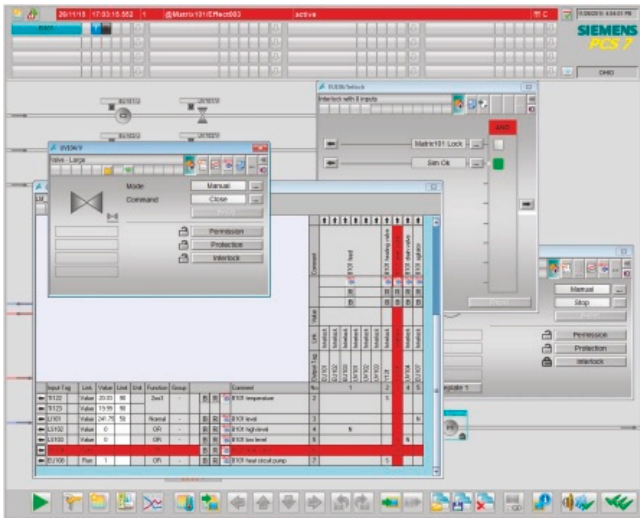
26/11/15 17:03:15.552 1 @Matrix101/Effect003 active

SIEMENS
PCS 7

DH10

Interlock with 8 inputs

Matrix101 Lock

Sim Ok

EV0XY

Valve - Large

Mode Manual

Command Close

Permission

Protection

Interlock

Manual

Stop

Permission

Protection

Interlock

| Input Tag | Link | Value | Limit | Unit | Function | Group | | | Comment | No |
|---|---|---|---|---|---|---|---|---|---|---|
| TI122 | Value | 20.03 | 90 | | 2oo3 | - | | | B101 temperature | 2 |
| TI123 | Value | 19.95 | 90 | | | | | | | |
| LI101 | Value | 241.75 | 50 | | Normal | - | | | B101 level | 3 |
| LS102 | Value | 0 | | | OR | - | | | B101 high level | 4 |
| LS103 | Value | 0 | | | OR | - | | | B101 low level | 5 |
| EU100 | Run | 1 | | | OR | - | | | B101 heat circuit pump | 7 |